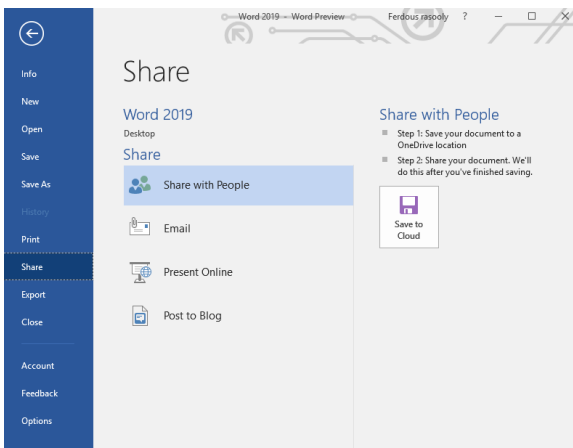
Word 2019 - Word Preview

Ferdous rasooly ? — □ ×

Info
New
Open
Save
Save As
History
Print
Share
Export
Close

Account
Feedback
Options

Share

Word 2019
Desktop

Share

Share with People

Email

Present Online

Post to Blog

Share with People

Step 1: Save your document to a OneDrive location

Step 2: Share your document. We'll do this after you've finished saving.

Save to Cloud